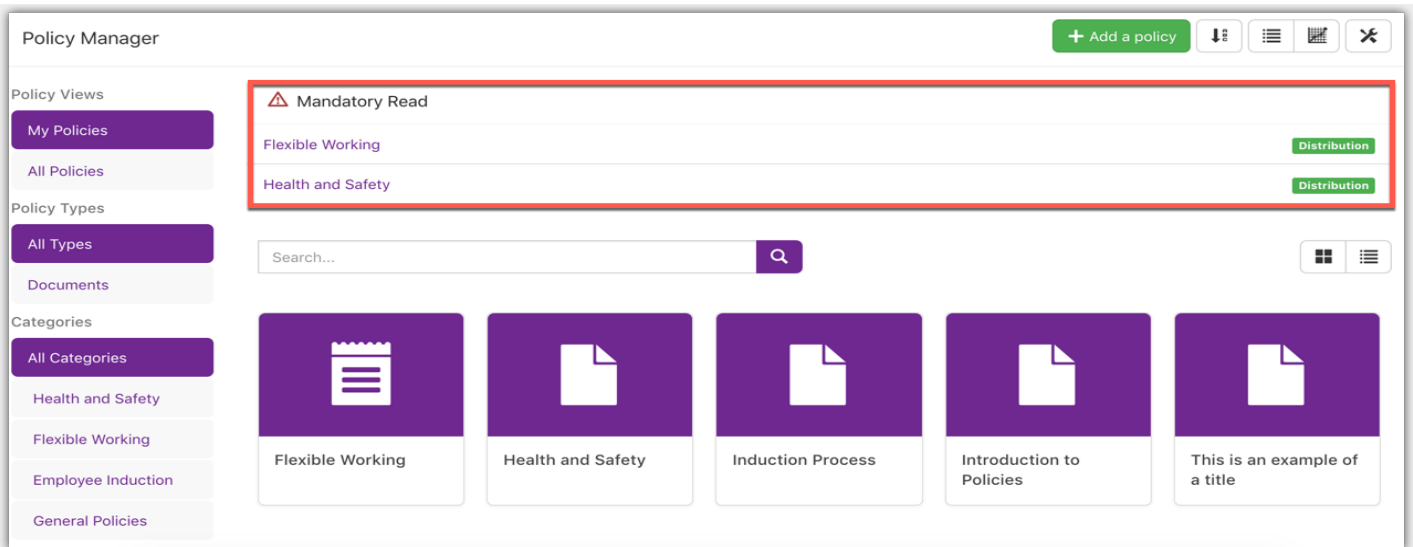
Policy Manager

+ Add a policy

Policy Views

My Policies

All Policies

Policy Types

All Types

Documents

Categories

All Categories

Health and Safety

Flexible Working

Employee Induction

General Policies

Mandatory Read

Flexible Working

Distribution

Health and Safety

Distribution

Search...

Flexible Working

Health and Safety

Induction Process

Introduction to Policies

This is an example of a title